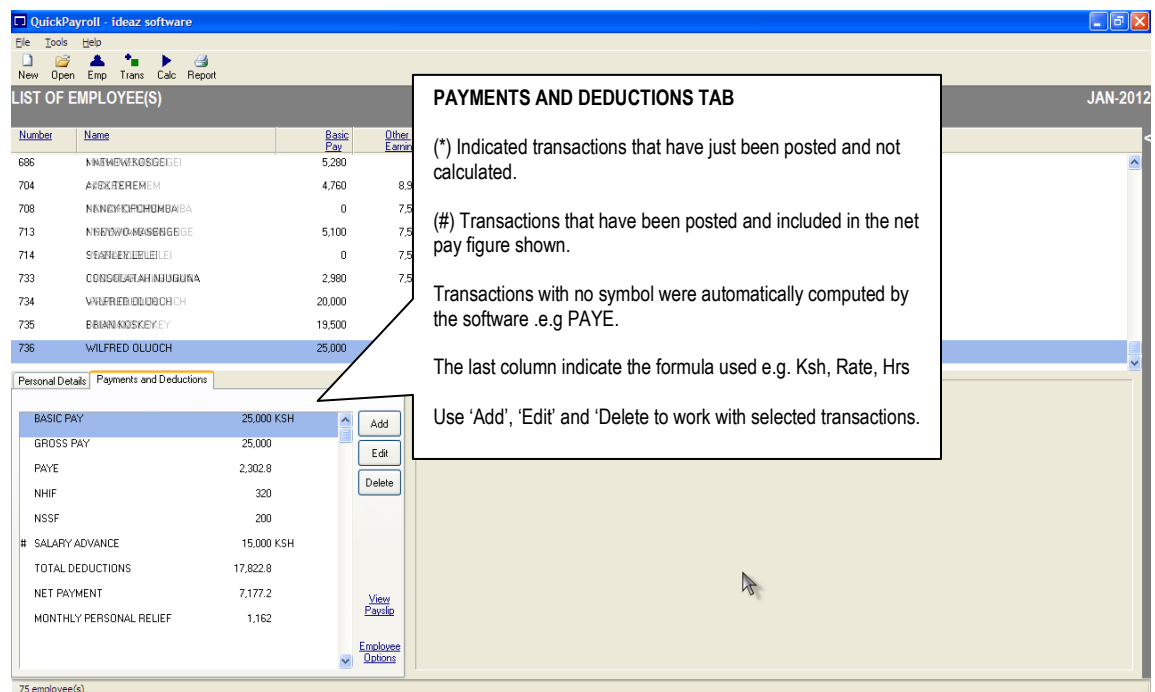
QuickPayroll - ideaz software

File Tools Help

New Open Emp Trans Calc Report

LIST OF EMPLOYEE(S)

JAN-2012

| Number | Name | Basic Pay | Other Earnin |
|---|---|---|---|
| 686 | MATHEW KOSGEI | 5,280 | |
| 704 | ALEX TEREM | 4,760 | 8,9 |
| 708 | NANCY KIPCHUMBA | 0 | 7,5 |
| 713 | NJOYO MASENGE | 5,100 | 7,5 |
| 714 | STANLEY LELEI | 0 | 7,5 |
| 733 | CONSOLATA NJUGUNA | 2,980 | 7,5 |
| 734 | WILFRED OLUOCH | 20,000 | |
| 735 | BRIAN KOSKEY | 19,500 | |
| 736 | WILFRED OLUOCH | 25,000 | |

Personal Details | Payments and Deductions

| | | |
|---|---|---|
| | BASIC PAY | 25,000 KSH |
| | GROSS PAY | 25,000 |
| | PAYE | 2,302.8 |
| | NHIF | 320 |
| | NSSF | 200 |
| # | SALARY ADVANCE | 15,000 KSH |
| | TOTAL DEDUCTIONS | 17,822.8 |
| | NET PAYMENT | 7,177.2 |
| | MONTHLY PERSONAL RELIEF | 1,162 |

Add
Edit
Delete

View Payslip

Employee Options

PAYMENTS AND DEDUCTIONS TAB

(*) Indicated transactions that have just been posted and not calculated.

(#) Transactions that have been posted and included in the net pay figure shown.

Transactions with no symbol were automatically computed by the software .e.g PAYE.

The last column indicate the formula used e.g. Ksh, Rate, Hrs

Use 'Add', 'Edit' and 'Delete to work with selected transactions.

75 employee(s)